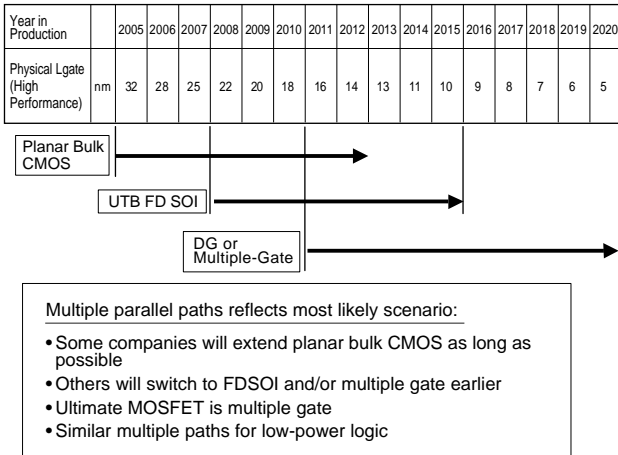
| Year in Production | | 2005 | 2006 | 2007 | 2008 | 2009 | 2010 | 2011 | 2012 | 2013 | 2014 | 2015 | 2016 | 2017 | 2018 | 2019 | 2020 |
|---|---|---|---|---|---|---|---|---|---|---|---|---|---|---|---|---|---|
| Physical Lgate (High Performance) | nm | 32 | 28 | 25 | 22 | 20 | 18 | 16 | 14 | 13 | 11 | 10 | 9 | 8 | 7 | 6 | 5 |

Planar Bulk CMOS

UTB FD SOI

DG or Multiple-Gate

Multiple parallel paths reflects most likely scenario:

• Some companies will extend planar bulk CMOS as long as possible
• Others will switch to FDSOI and/or multiple gate earlier
• Ultimate MOSFET is multiple gate
• Similar multiple paths for low-power logic